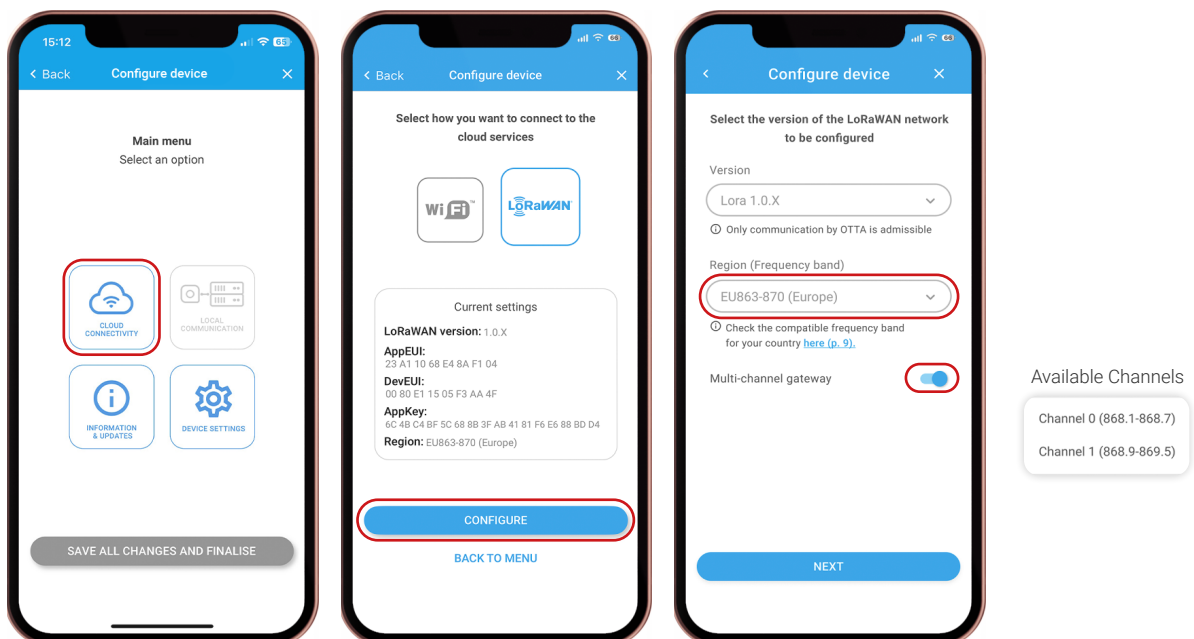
15:12

Back Configure device

Main menu
Select an option

CLOUD CONNECTIVITY

LOCAL COMMUNICATION

INFORMATION & UPDATES

DEVICE SETTINGS

SAVE ALL CHANGES AND FINALISE

Back Configure device

Select how you want to connect to the cloud services

WiFi

LoRaWAN

Current settings

LoRaWAN version: 1.0.X

AppEUI:
23 A1 10 68 E4 8A F1 04

DevEUI:
00 80 E1 15 05 F3 AA 4F

AppKey:
6C 4B C4 BF 5C 68 8B 3F AB 41 81 F6 E6 88 BD D4

Region: EU863-870 (Europe)

CONFIGURE

BACK TO MENU

Configure device

Select the version of the LoRaWAN network to be configured

Version

Lora 1.0.X

Only communication by OTTA is admissible

Region (Frequency band)

EU863-870 (Europe)

Check the compatible frequency band for your country here (p. 9).

Multi-channel gateway

NEXT

Available Channels

Channel 0 (868.1-868.7)

Channel 1 (868.9-869.5)